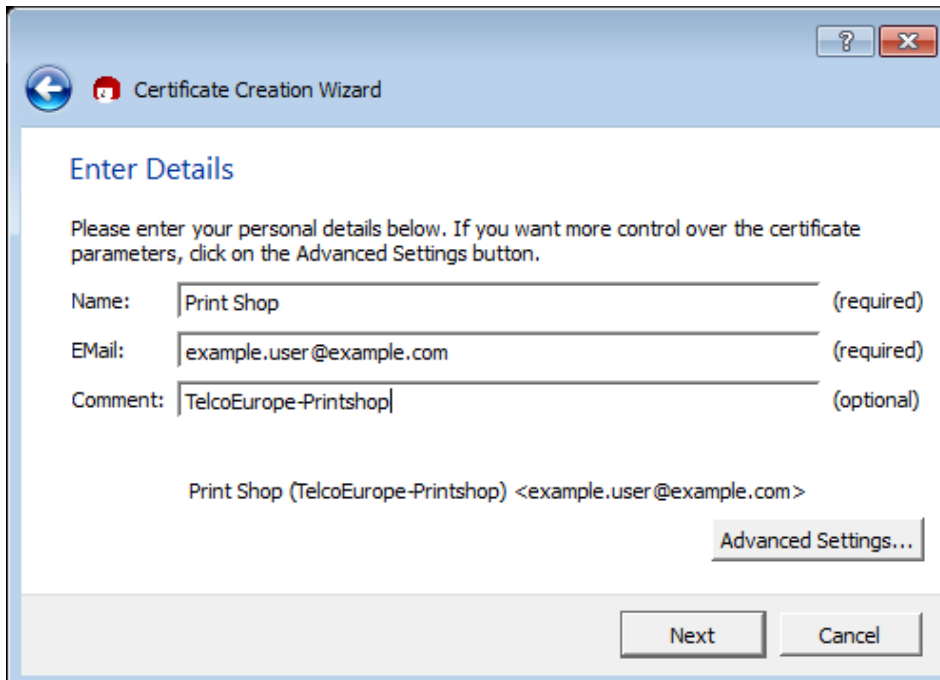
?
X

Certificate Creation Wizard

Enter Details

Please enter your personal details below. If you want more control over the certificate parameters, click on the Advanced Settings button.

Name: Print Shop (required)

EMail: example.user@example.com (required)

Comment: TelcoEurope-Printshop (optional)

Print Shop (TelcoEurope-Printshop) <example.user@example.com>

Advanced Settings...

Next

Cancel